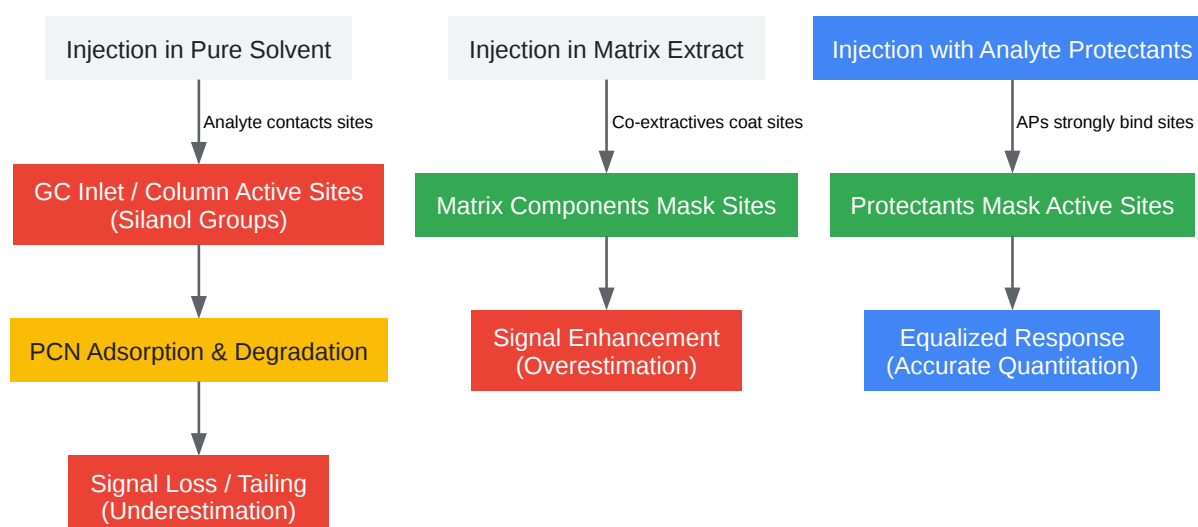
Injection in Pure Solvent

Analyte contacts sites

GC Inlet / Column Active Sites (Silanol Groups)

PCN Adsorption & Degradation

Signal Loss / Tailing (Underestimation)

Injection in Matrix Extract

Co-extractives coat sites

Matrix Components Mask Sites

Signal Enhancement (Overestimation)

Injection with Analyte Protectants

APs strongly bind sites

Protectants Mask Active Sites

Equalized Response (Accurate Quantitation)